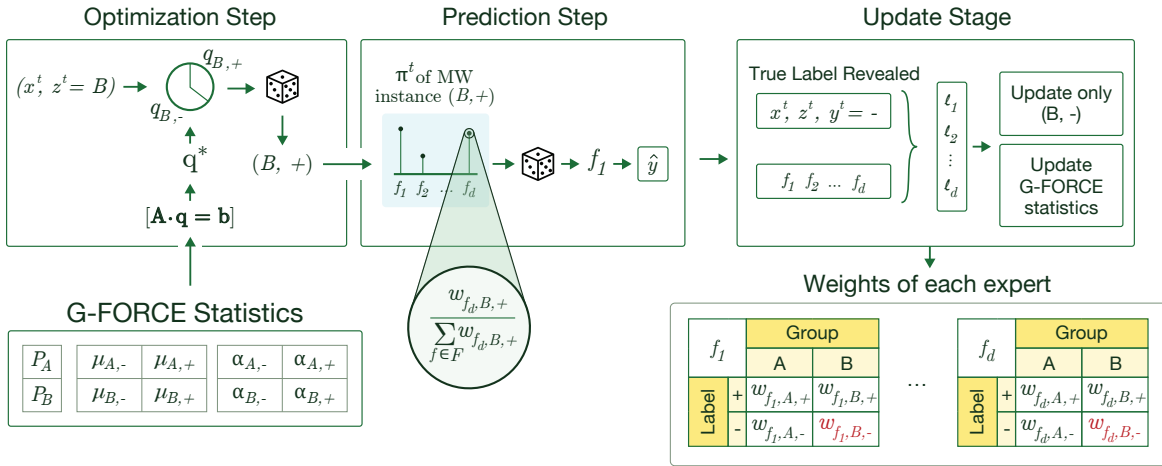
Optimization Step

$(x^t;\ z^t = B)$ $q_{B,+}$ $q_{B,-}$ $q^*$ $(B,\ +)$ $[\mathbf{A}\cdot\mathbf{q} = \mathbf{b}]$

Prediction Step

$\pi^t$ of MW instance $(B,+)$

$f_1$ $f_2$ ... $f_d$

$f_1$ $\hat{y}$

$\frac{w_{f_d,B,+}}{\sum_{f\in F} w_{f_d,B,+}}$

Update Stage

True Label Revealed

$x^t,\ z^t,\ y^t = -$

$f_1\ f_2\ ...\ f_d$

$\ell_1$ $\ell_2$ ⋮ $\ell_d$

Update only (B, -)

Update G-FORCE statistics

G-FORCE Statistics

| $P_A$ | $\mu_{A,-}$ | $\mu_{A,+}$ | $\alpha_{A,-}$ | $\alpha_{A,+}$ |
|---|---|---|---|---|
| $P_B$ | $\mu_{B,-}$ | $\mu_{B,+}$ | $\alpha_{B,-}$ | $\alpha_{B,+}$ |

Weights of each expert

| $f_1$ | | Group A | Group B |
|---|---|---|---|
| Label | + | $w_{f_1,A,+}$ | $w_{f_1,B,+}$ |
| Label | - | $w_{f_1,A,-}$ | $w_{f_1,B,-}$ |

...

| $f_d$ | | Group A | Group B |
|---|---|---|---|
| Label | + | $w_{f_d,A,+}$ | $w_{f_d,B,+}$ |
| Label | - | $w_{f_d,A,-}$ | $w_{f_d,B,-}$ |